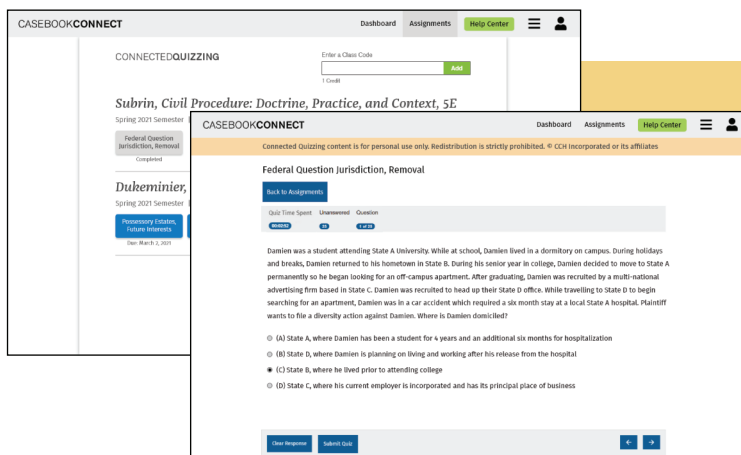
CASEBOOKCONNECT
Dashboard
Assignments
Help Center

CONNECTEDQUIZZING
Enter a Class Code
Add
1 Credit

Subrin, Civil Procedure: Doctrine, Practice, and Context, 5E
Spring 2021 Semester
Federal Question Jurisdiction, Removal
Completed

Dukeminier,
Spring 2021 Semester
Possessory Estates, Future Interests
Due: March 2, 2021

CASEBOOKCONNECT
Dashboard
Assignments
Help Center

Connected Quizzing content is for personal use only. Redistribution is strictly prohibited. © CCH Incorporated or its affiliates

Federal Question Jurisdiction, Removal
Back to Assignments
Quiz Time Spent
Unanswered
Question
00:02:52
25
1 of 25

Damien was a student attending State A University. While at school, Damien lived in a dormitory on campus. During holidays and breaks, Damien returned to his hometown in State B. During his senior year in college, Damien decided to move to State A permanently so he began looking for an off-campus apartment. After graduating, Damien was recruited by a multi-national advertising firm based in State C. Damien was recruited to head up their State D office. While travelling to State D to begin searching for an apartment, Damien was in a car accident which required a six month stay at a local State A hospital. Plaintiff wants to file a diversity action against Damien. Where is Damien domiciled?

(A) State A, where Damien has been a student for 4 years and an additional six months for hospitalization
(B) State D, where Damien is planning on living and working after his release from the hospital
(C) State B, where he lived prior to attending college
(D) State C, where his current employer is incorporated and has its principal place of business

Clear Response
Submit Quiz
←
→